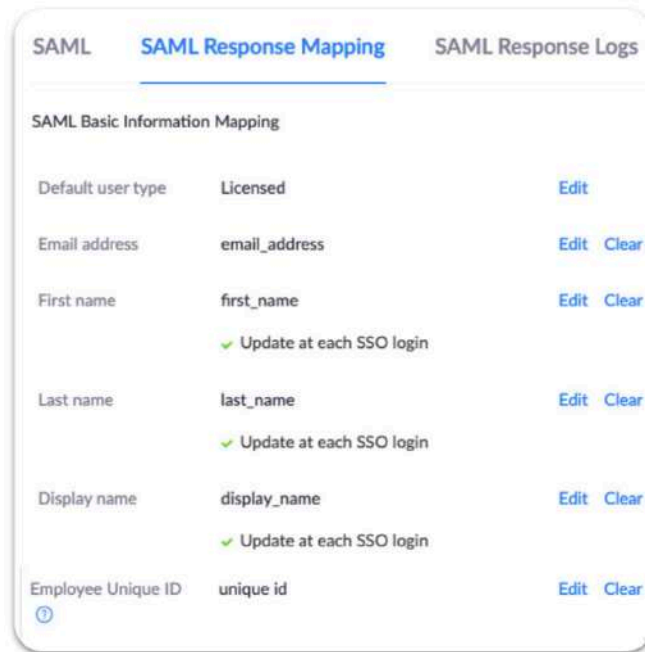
SAML SAML Response Mapping SAML Response Logs

SAML Basic Information Mapping

Default user type Licensed Edit

Email address email_address Edit Clear

First name first_name Edit Clear

Update at each SSO login

Last name last_name Edit Clear

Update at each SSO login

Display name display_name Edit Clear

Update at each SSO login

Employee Unique ID unique id Edit Clear